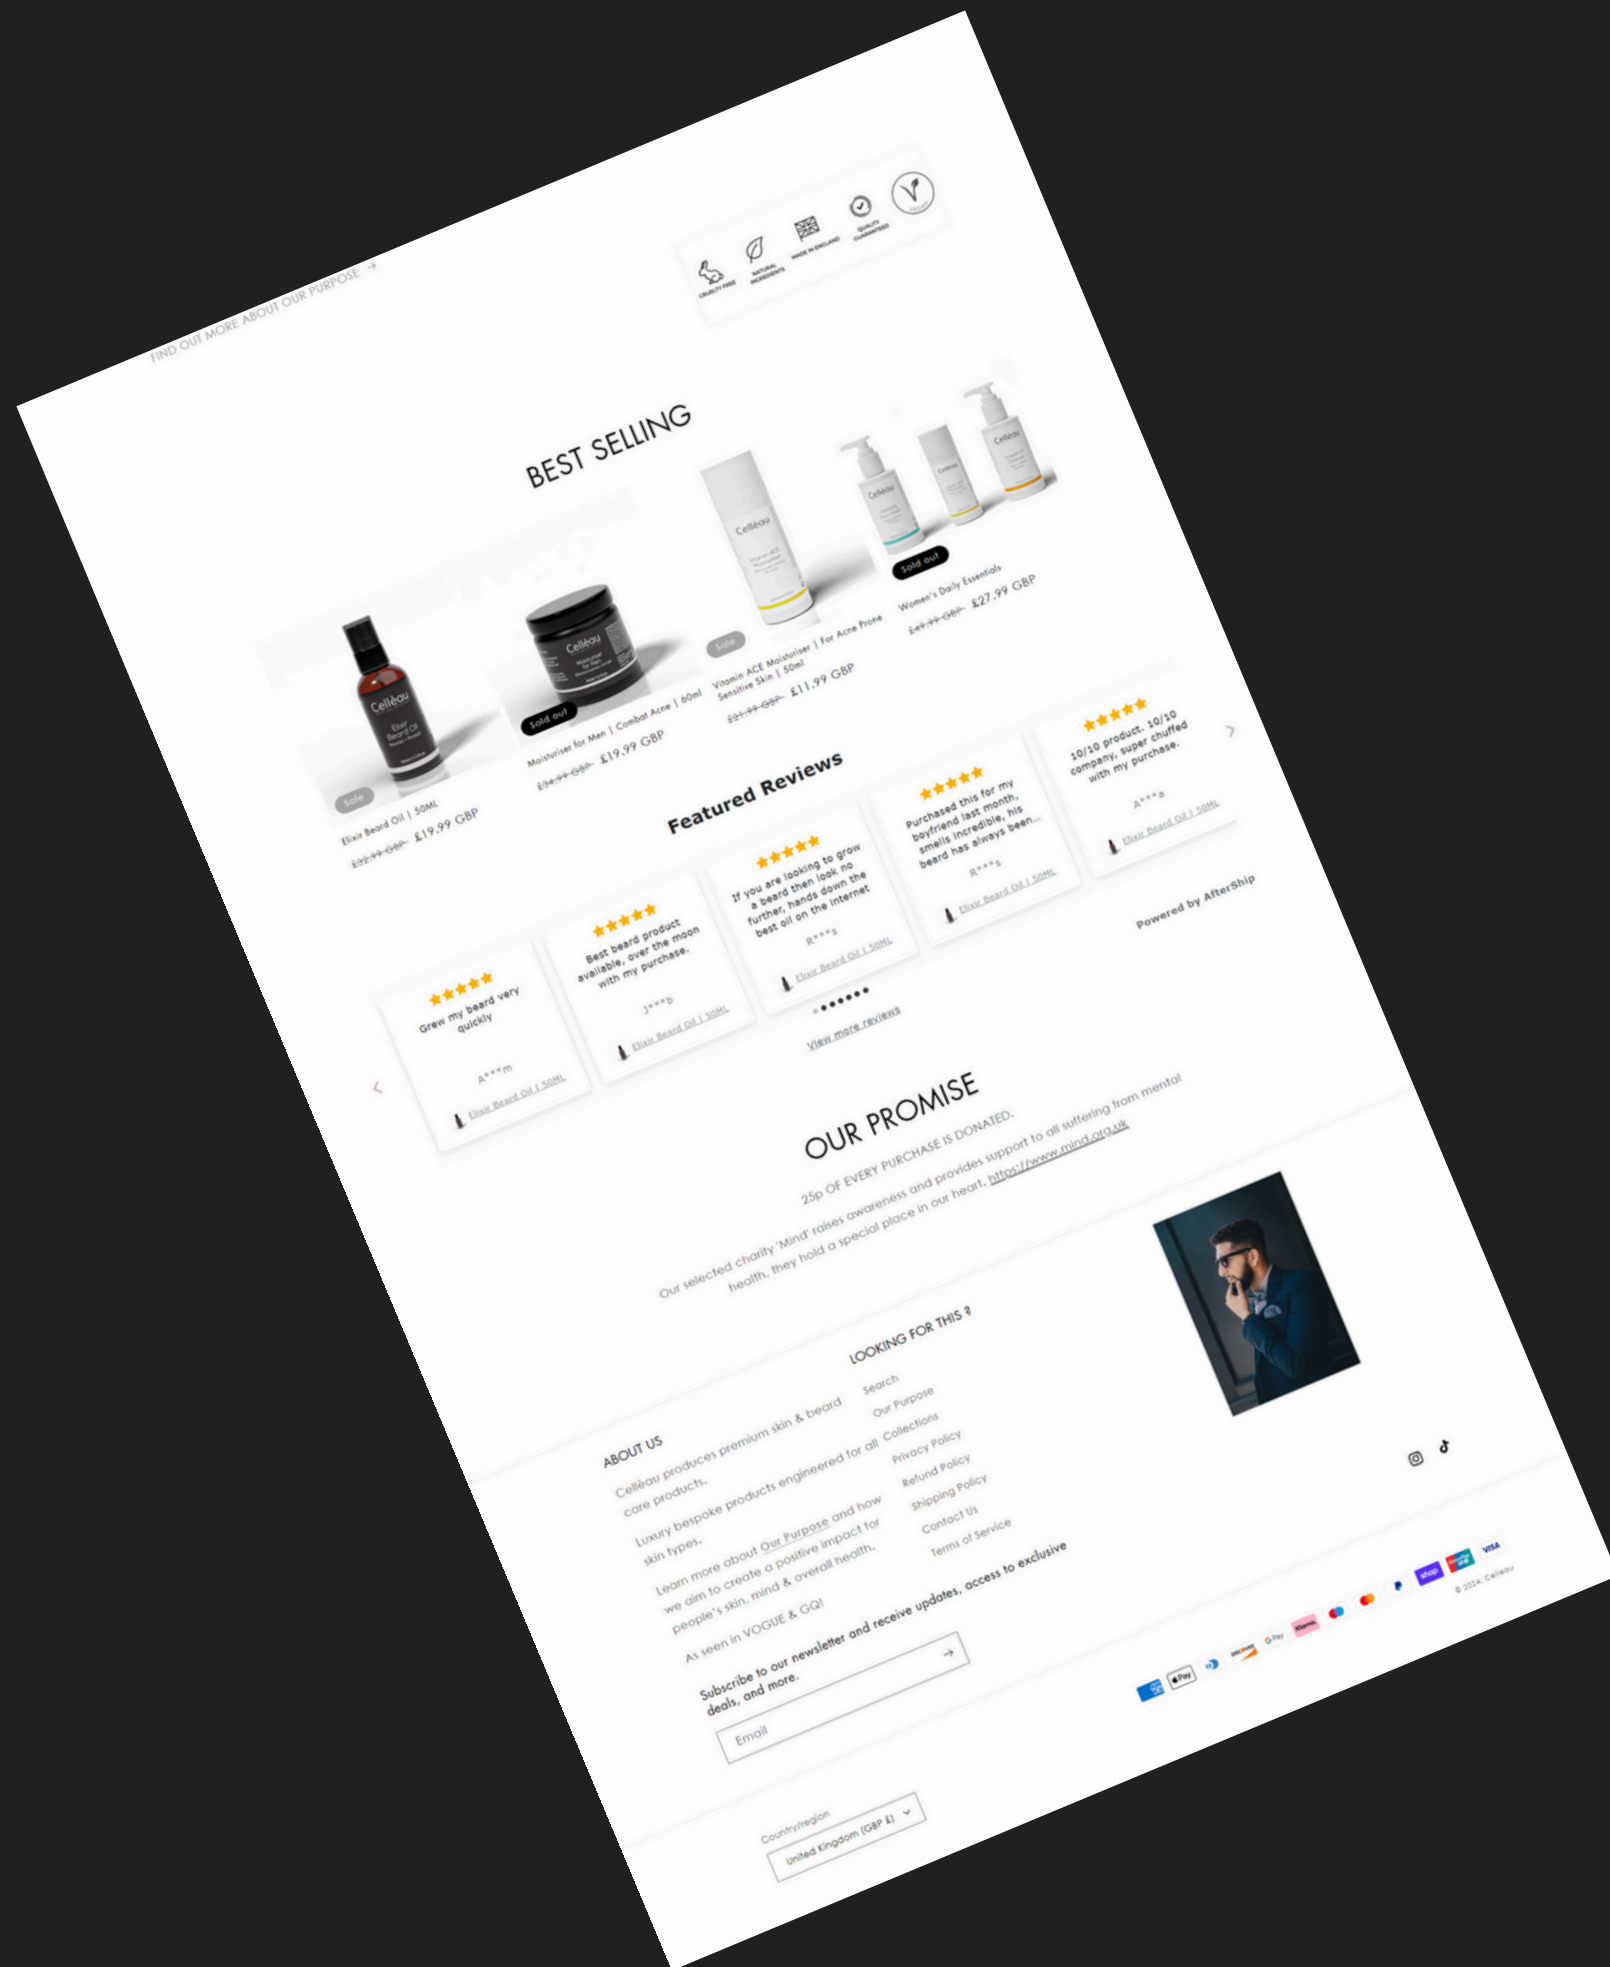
FIND OUT MORE ABOUT OUR PURPOSE →

CRUELTY FREE NATURAL INGREDIENTS MADE IN ENGLAND QUALITY GUARANTEED VEGAN

BEST SELLING

Sale
Elixir Beard Oil | 50ML
~~£32.99 GBP~~ £19.99 GBP

Sold out
Moisturiser for Men | Combat Acne | 60ml
~~£34.99 GBP~~ £19.99 GBP

Sale
Vitamin ACE Moisturiser | For Acne Prone Sensitive Skin | 50ml
~~£21.99 GBP~~ £11.99 GBP

Sold out
Women's Daily Essentials
~~£49.99 GBP~~ £27.99 GBP

Featured Reviews

★★★★★
Grew my beard very quickly
A***m
Elixir Beard Oil | 50ML

★★★★★
Best beard product available, over the moon with my purchase.
J***b
Elixir Beard Oil | 50ML

★★★★★
If you are looking to grow a beard then look no further, hands down the best oil on the internet
R***s
Elixir Beard Oil | 50ML

★★★★★
Purchased this for my boyfriend last month, smells incredible, his beard has always been...
R***s
Elixir Beard Oil | 50ML

★★★★★
10/10 product. 10/10 company, super chuffed with my purchase.
A***s
Elixir Beard Oil | 50ML

Powered by AfterShip

View more reviews

OUR PROMISE

25p OF EVERY PURCHASE IS DONATED.

Our selected charity 'Mind' raises awareness and provides support to all suffering from mental health, they hold a special place in our heart. https://www.mind.org.uk

ABOUT US

Celléau produces premium skin & beard care products.

Luxury bespoke products engineered for all skin types.

Learn more about Our Purpose and how we aim to create a positive impact for people's skin, mind & overall health.

As seen in VOGUE & GQ!

LOOKING FOR THIS ?

Search
Our Purpose
Collections
Privacy Policy
Refund Policy
Shipping Policy
Contact Us
Terms of Service

Subscribe to our newsletter and receive updates, access to exclusive deals, and more.

Email

Country/region
United Kingdom (GBP £)

© 2024, Celléau